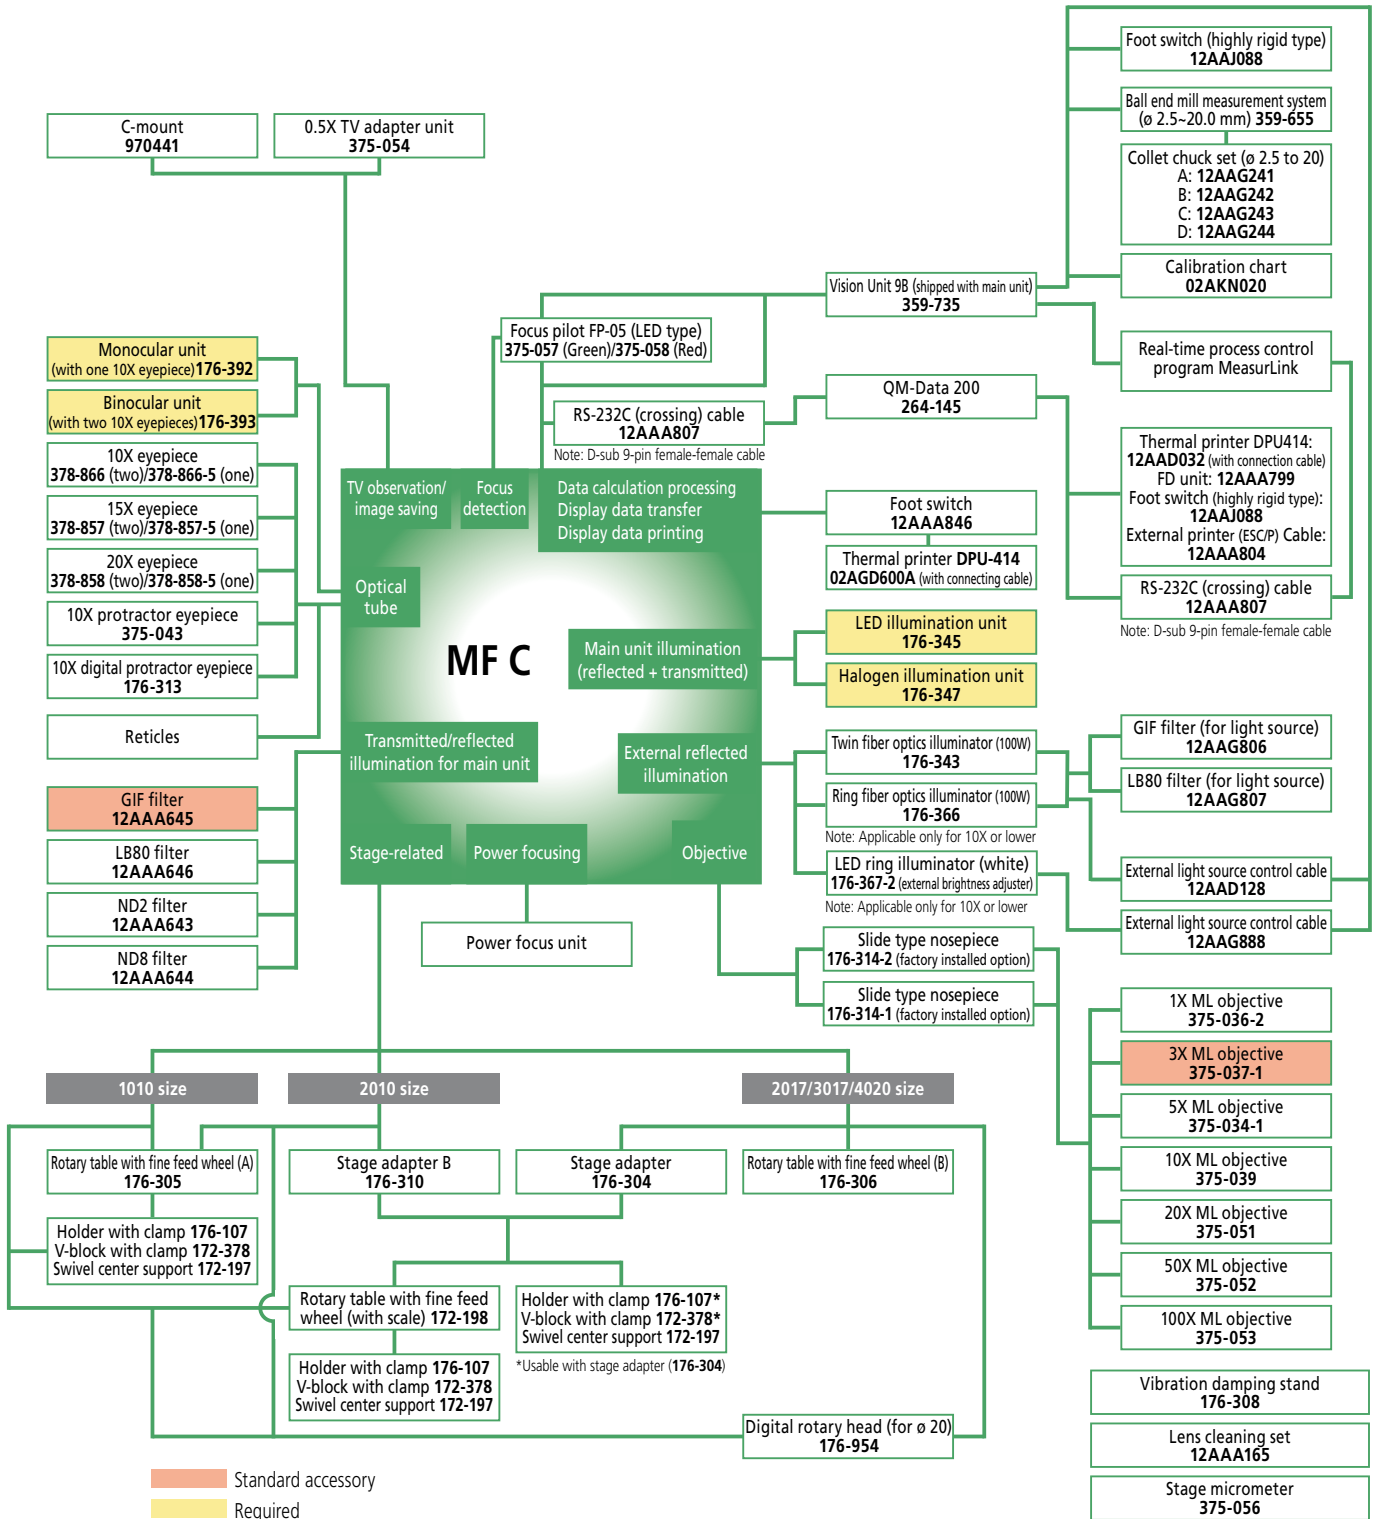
Foot switch (highly rigid type)
12AAJ088

Ball end mill measurement system (ø 2.5~20.0 mm) 359-655

Collet chuck set (ø 2.5 to 20)
A: 12AAG241
B: 12AAG242
C: 12AAG243
D: 12AAG244

Calibration chart
02AKN020

C-mount
970441

0.5X TV adapter unit
375-054

Vision Unit 9B (shipped with main unit)
359-735

Real-time process control program MeasurLink

Focus pilot FP-05 (LED type)
375-057 (Green)/375-058 (Red)

Monocular unit
(with one 10X eyepiece) 176-392

Binocular unit
(with two 10X eyepieces) 176-393

RS-232C (crossing) cable
12AAA807
Note: D-sub 9-pin female-female cable

QM-Data 200
264-145

10X eyepiece
378-866 (two)/378-866-5 (one)

15X eyepiece
378-857 (two)/378-857-5 (one)

20X eyepiece
378-858 (two)/378-858-5 (one)

10X protractor eyepiece
375-043

10X digital protractor eyepiece
176-313

Reticles

TV observation/ image saving

Focus detection

Data calculation processing
Display data transfer
Display data printing

Optical tube

MF C

Main unit illumination (reflected + transmitted)

Transmitted/reflected illumination for main unit

External reflected illumination

Stage-related

Power focusing

Objective

Thermal printer DPU414:
12AAD032 (with connection cable)
FD unit: 12AAA799
Foot switch (highly rigid type):
12AAJ088
External printer (ESC/P) Cable:
12AAA804

Foot switch
12AAA846

Thermal printer DPU-414
02AGD600A (with connecting cable)

RS-232C (crossing) cable
12AAA807
Note: D-sub 9-pin female-female cable

LED illumination unit
176-345

Halogen illumination unit
176-347

GIF filter
12AAA645

LB80 filter
12AAA646

ND2 filter
12AAA643

ND8 filter
12AAA644

Twin fiber optics illuminator (100W)
176-343

Ring fiber optics illuminator (100W)
176-366
Note: Applicable only for 10X or lower

LED ring illuminator (white)
176-367-2 (external brightness adjuster)
Note: Applicable only for 10X or lower

GIF filter (for light source)
12AAG806

LB80 filter (for light source)
12AAG807

External light source control cable
12AAD128

External light source control cable
12AAG888

Power focus unit

Slide type nosepiece
176-314-2 (factory installed option)

Slide type nosepiece
176-314-1 (factory installed option)

1X ML objective
375-036-2

3X ML objective
375-037-1

5X ML objective
375-034-1

10X ML objective
375-039

20X ML objective
375-051

50X ML objective
375-052

100X ML objective
375-053

1010 size

2010 size

2017/3017/4020 size

Rotary table with fine feed wheel (A)
176-305

Stage adapter B
176-310

Stage adapter
176-304

Rotary table with fine feed wheel (B)
176-306

Holder with clamp 176-107
V-block with clamp 172-378
Swivel center support 172-197

Rotary table with fine feed wheel (with scale) 172-198

Holder with clamp 176-107*
V-block with clamp 172-378*
Swivel center support 172-197
*Usable with stage adapter (176-304)

Holder with clamp 176-107
V-block with clamp 172-378
Swivel center support 172-197

Digital rotary head (for ø 20)
176-954

Vibration damping stand
176-308

Lens cleaning set
12AAA165

Stage micrometer
375-056

Standard accessory
Required